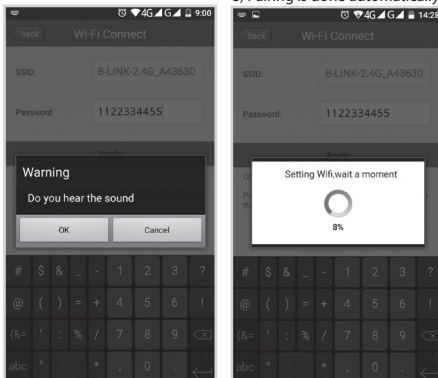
6, Pairing is done automatically

9:00
back
Wi-Fi Connect
SSID:
B-LINK-2.4G_A43630
Password:
1122334455
Warning
Do you hear the sound
OK
Cancel
#
$
&
_
-
1
2
3
@
(
)
=
+
4
5
6
!
{&=
'
:
%
/
7
8
9
abc
"
*
,
0

14:28
back
Wi-Fi Connect
SSID:
B-LINK-2.4G_A43630
Password:
1122334455
Setting Wifi,wait a moment
8%
#
$
&
_
-
1
2
3
@
(
)
=
+
4
5
6
!
{&=
'
:
%
/
7
8
9
abc
"
*
,
0